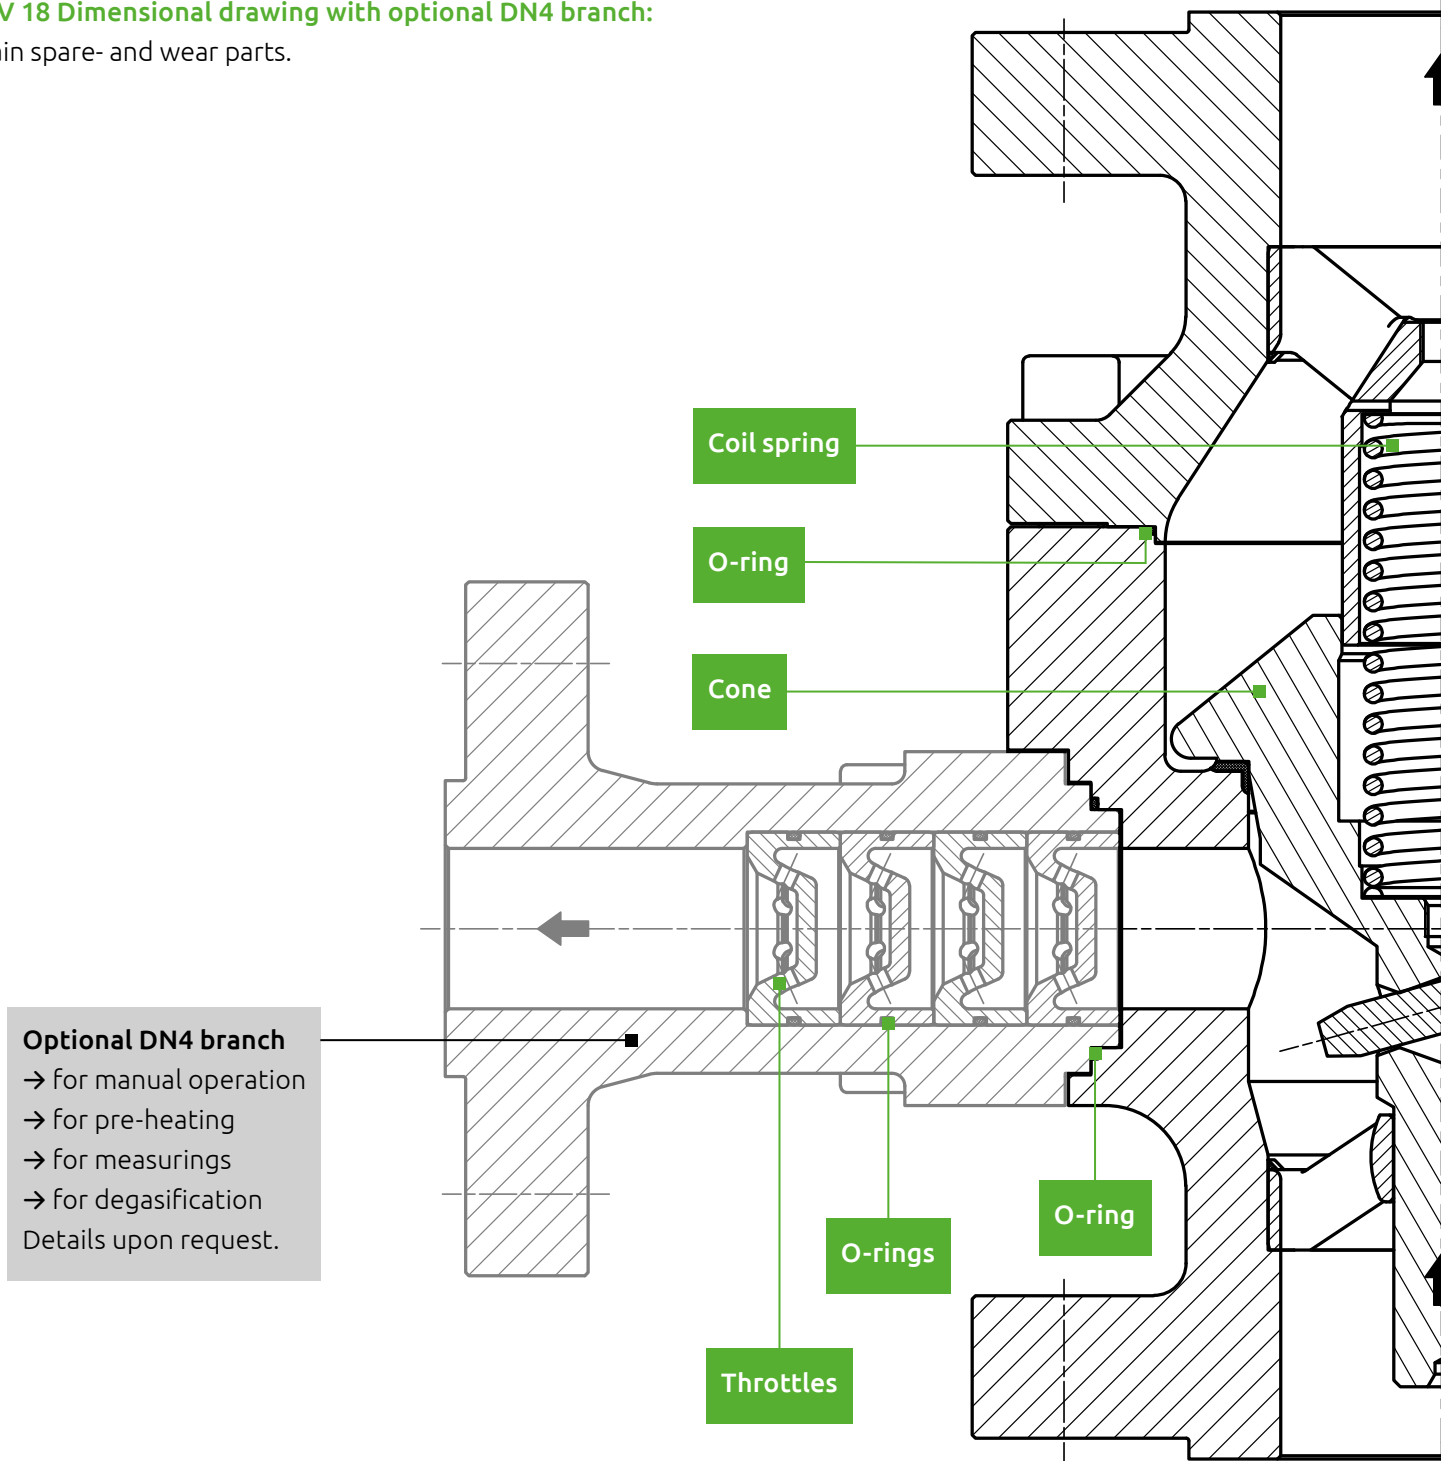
V 18 Dimensional drawing with optional DN4 branch:
in spare- and wear parts.

Coil spring

O-ring

Cone

Optional DN4 branch
→ for manual operation
→ for pre-heating
→ for measurings
→ for degasification
Details upon request.

O-ring

O-rings

Throttles